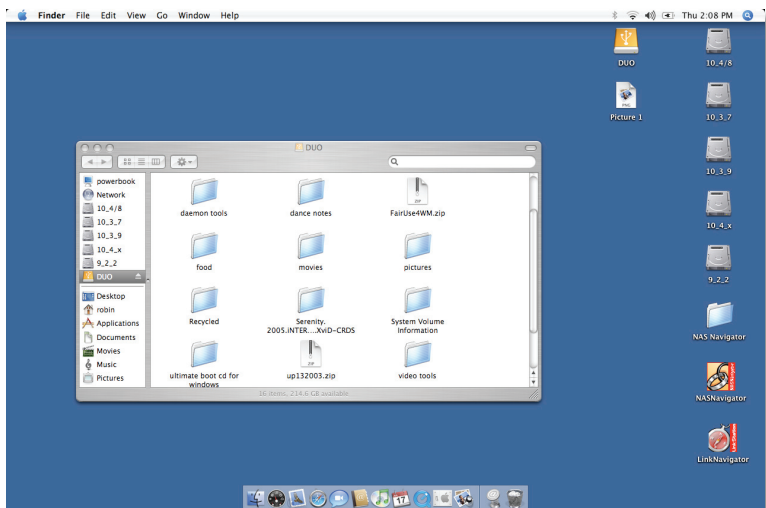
Finder File Edit View Go Window Help

Thu 2:08 PM

DUO
10_4/8
Picture 1
10_3_7
10_3_9
10_4_x
9_2_2
NAS Navigator
NASNavigator
LinkNavigator

DUO

powerbook
Network
10_4/8
10_3_7
10_3_9
10_4_x
9_2_2
DUO
Desktop
robin
Applications
Documents
Movies
Music
Pictures

daemon tools
dance notes
FairUse4WM.zip
food
movies
pictures
Recycled
Serenity.2005.INTER....XviD-CRDS
System Volume Information
ultimate boot cd for windows
up132003.zip
video tools

16 items, 214.6 GB available